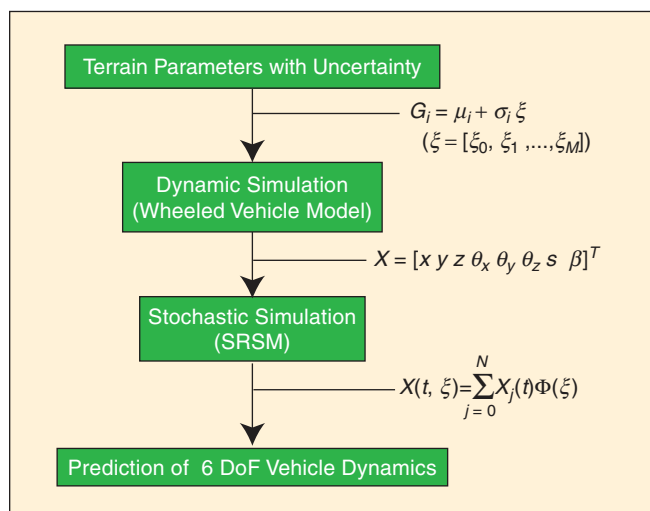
Terrain Parameters with Uncertainty

$G_i = \mu_i + \sigma_i \xi$
$(\xi = [\xi_0, \xi_1, ..., \xi_M])$

Dynamic Simulation (Wheeled Vehicle Model)

$X = [x\ y\ z\ \theta_x\ \theta_y\ \theta_z\ s\ \ \beta]^T$

Stochastic Simulation (SRSM)

$X(t, \xi) = \sum_{j=0}^{N} X_j(t)\Phi(\xi)$

Prediction of 6 DoF Vehicle Dynamics